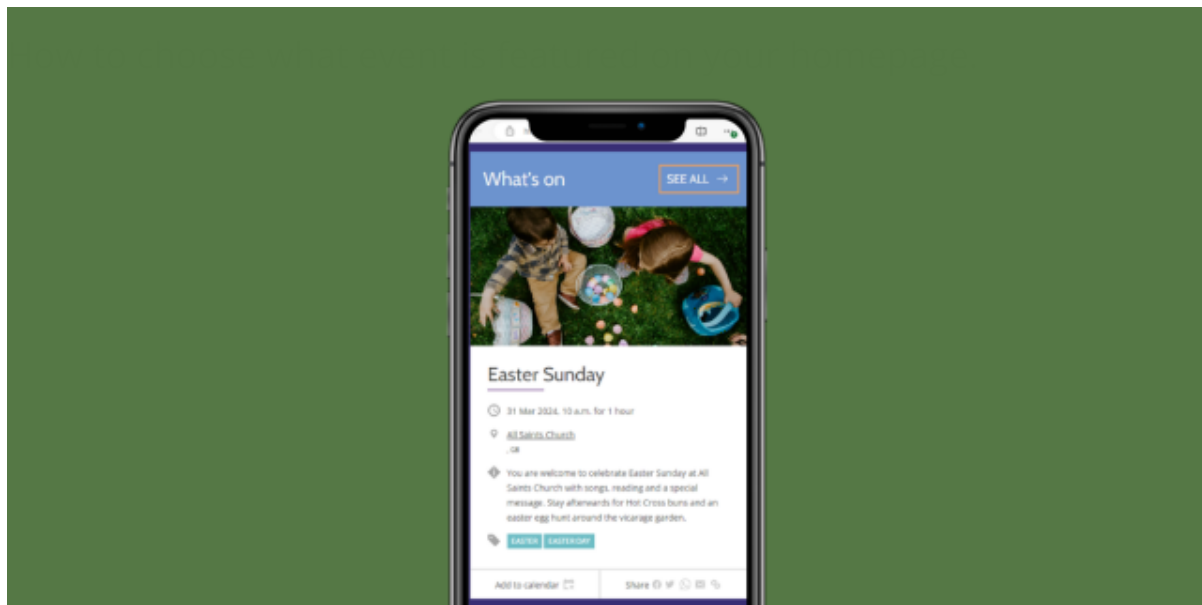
What's on

SEE ALL →

Easter Sunday

31 Mar 2024, 10 a.m. for 1 hour

All Saints Church
, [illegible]

You are welcome to celebrate Easter Sunday at All Saints Church with songs, reading and a special message. Stay afterwards for Hot Cross buns and an easter egg hunt around the vicarage garden.

EASTER EASTER DAY

Add to calendar

Share